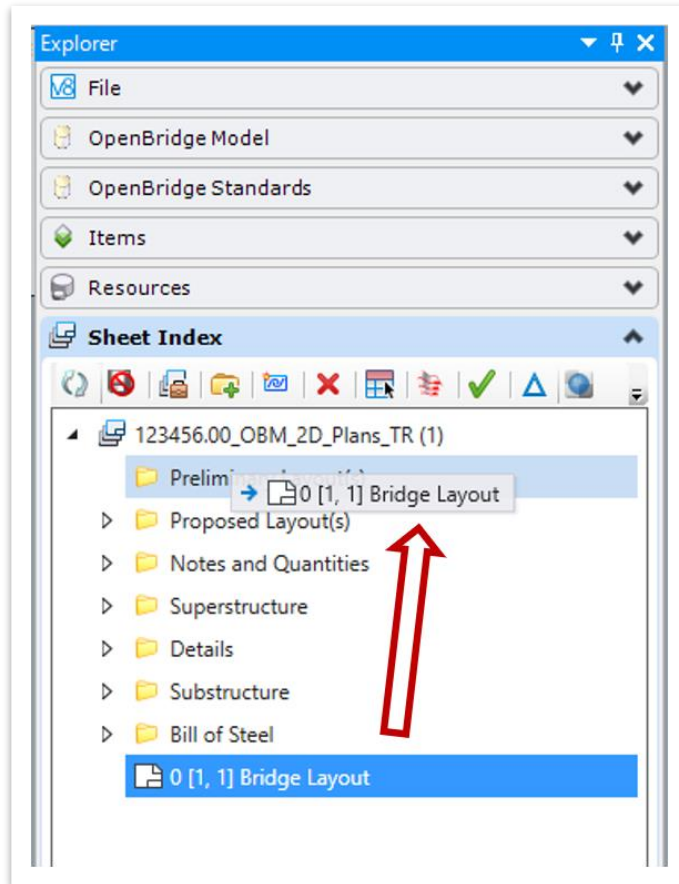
Explorer

File

OpenBridge Model

OpenBridge Standards

Items

Resources

Sheet Index

123456.00_OBM_2D_Plans_TR (1)

Prelim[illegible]

0 [1, 1] Bridge Layout

Proposed Layout(s)

Notes and Quantities

Superstructure

Details

Substructure

Bill of Steel

0 [1, 1] Bridge Layout